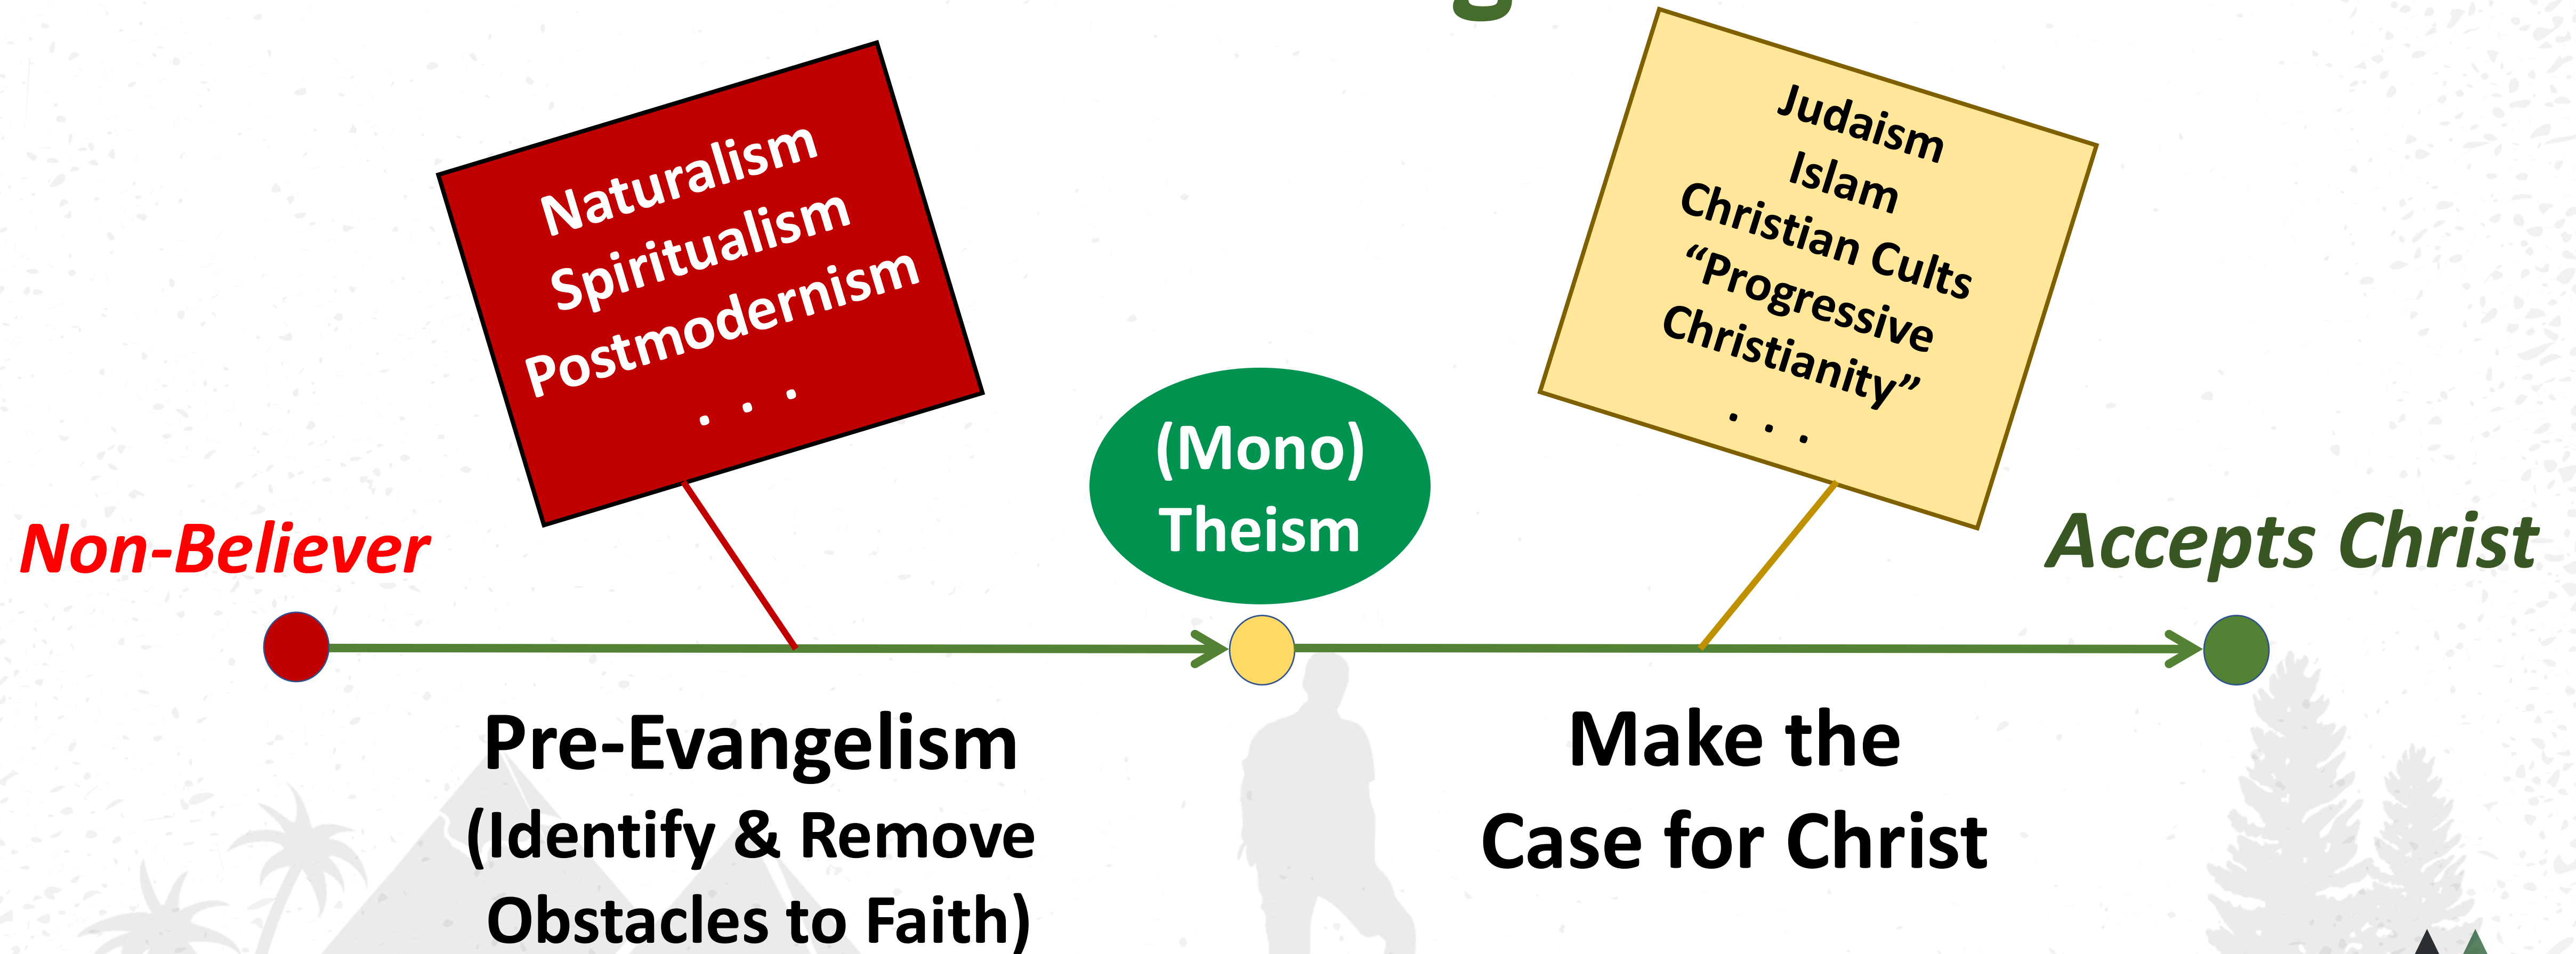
Naturalism
Spiritualism
Postmodernism
. . .

Judaism
Islam
Christian Cults
“Progressive Christianity”
. . .

Non-Believer

(Mono) Theism

Accepts Christ

Pre-Evangelism
(Identify & Remove Obstacles to Faith)

Make the Case for Christ